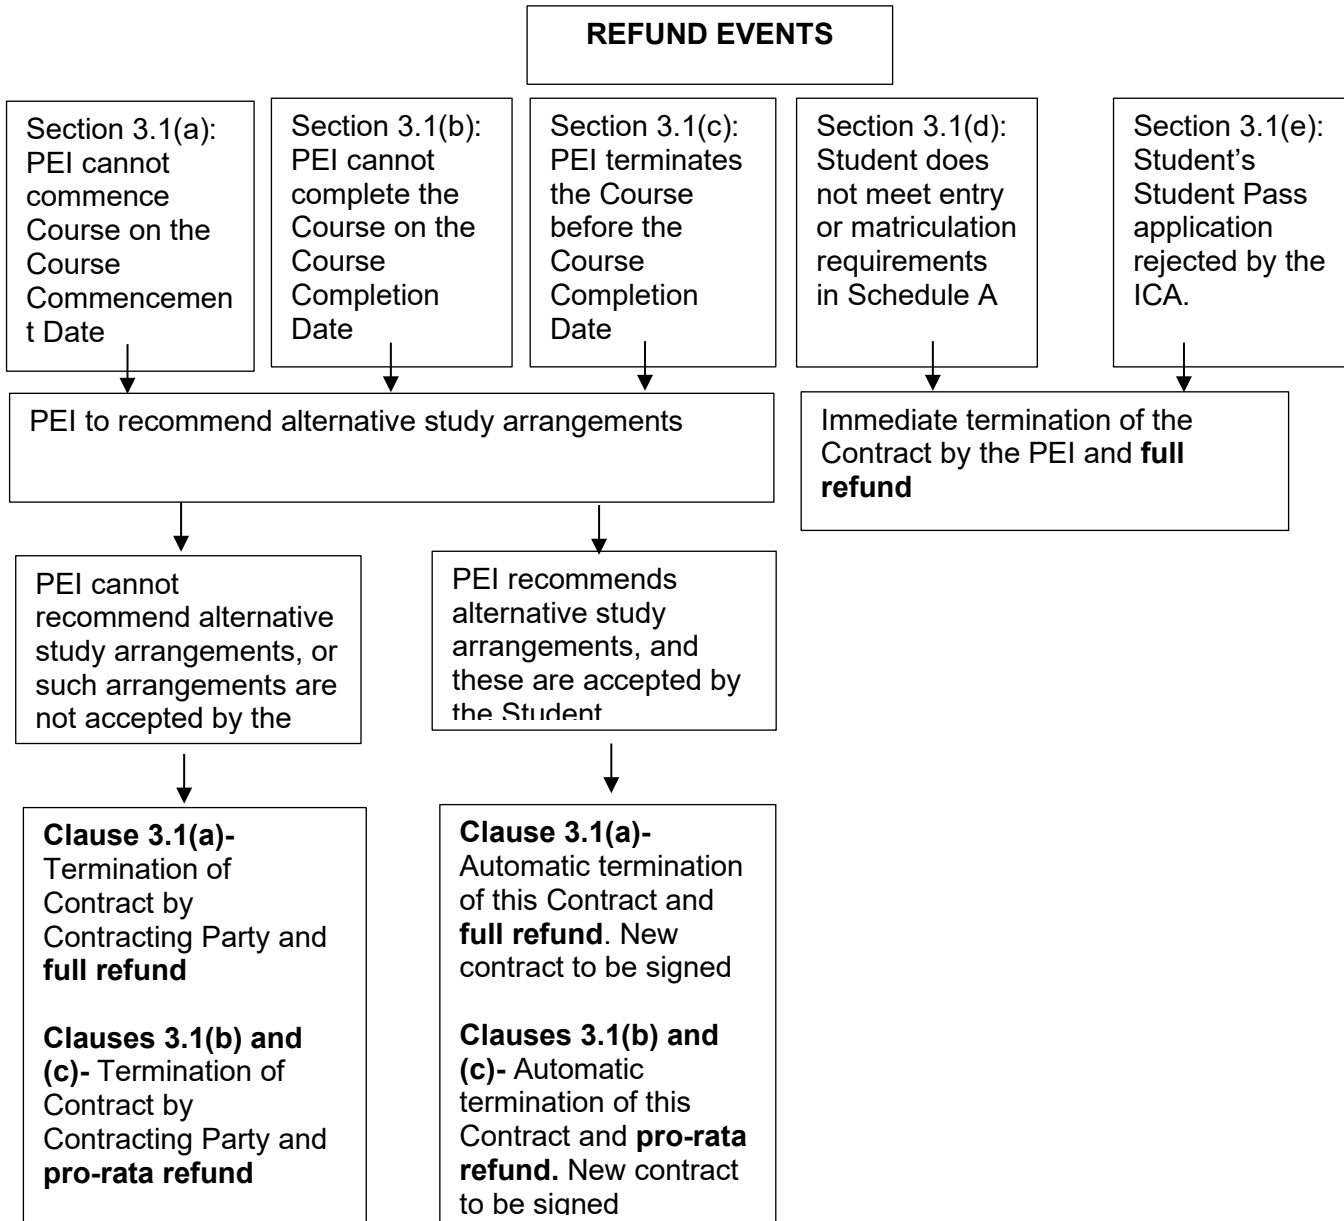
REFUND EVENTS

Section 3.1(a): PEI cannot commence Course on the Course Commencement Date

Section 3.1(b): PEI cannot complete the Course on the Course Completion Date

Section 3.1(c): PEI terminates the Course before the Course Completion Date

Section 3.1(d): Student does not meet entry or matriculation requirements in Schedule A

Section 3.1(e): Student's Student Pass application rejected by the ICA.

PEI to recommend alternative study arrangements

Immediate termination of the Contract by the PEI and **full refund**

PEI cannot recommend alternative study arrangements, or such arrangements are not accepted by the

PEI recommends alternative study arrangements, and these are accepted by the Student

**Clause 3.1(a)-** Termination of Contract by Contracting Party and **full refund**

**Clauses 3.1(b) and (c)-** Termination of Contract by Contracting Party and **pro-rata refund**

**Clause 3.1(a)-** Automatic termination of this Contract and **full refund**. New contract to be signed

**Clauses 3.1(b) and (c)-** Automatic termination of this Contract and **pro-rata refund.** New contract to be signed